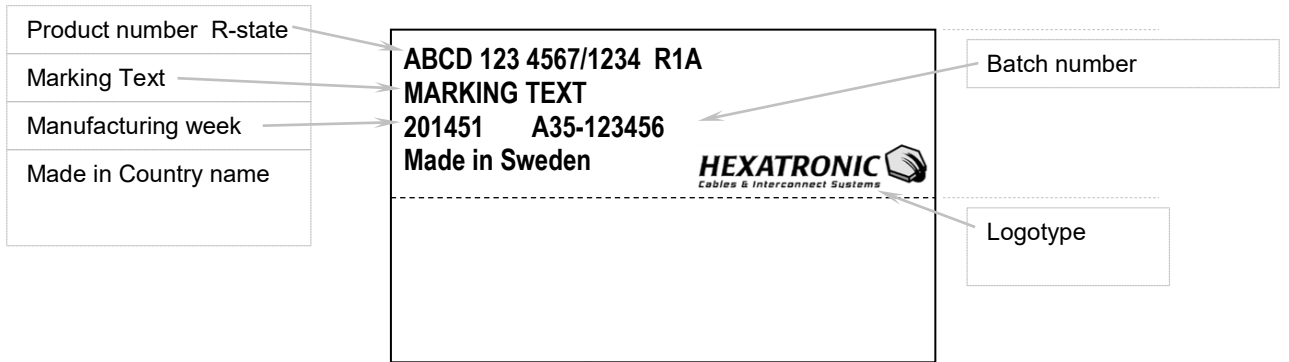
Product number R-state

Marking Text

Manufacturing week

Made in Country name

ABCD 123 4567/1234 R1A
MARKING TEXT
201451 A35-123456
Made in Sweden

HEXATRONIC
Cables & Interconnect Systems

Batch number

Logotype